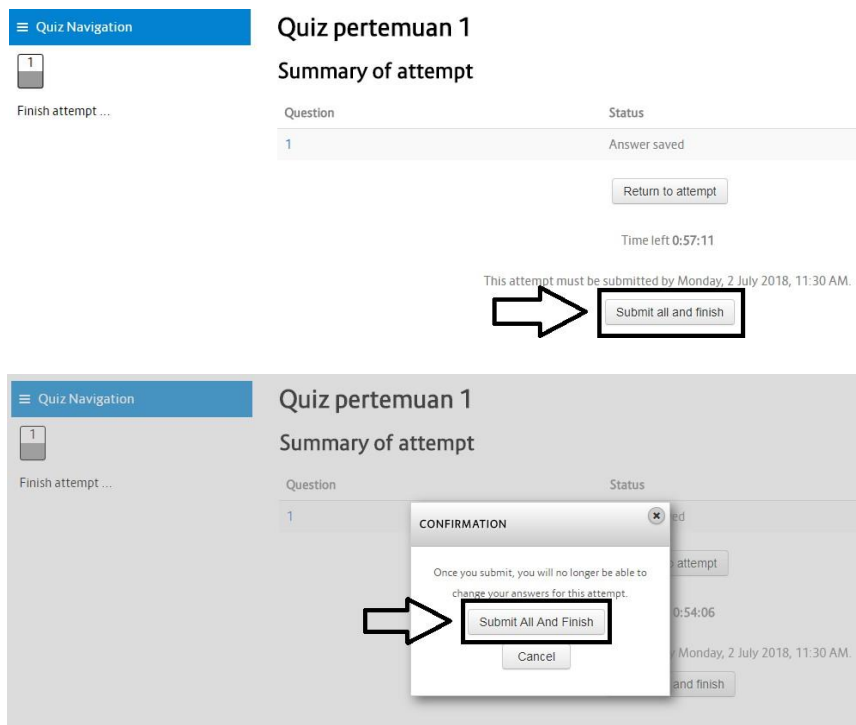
≡ Quiz Navigation

1

Finish attempt ...

Quiz pertemuan 1

Summary of attempt

| Question | Status |
|---|---|
| 1 | Answer saved |

Return to attempt

Time left **0:57:11**

This attempt must be submitted by Monday, 2 July 2018, 11:30 AM.

Submit all and finish

≡ Quiz Navigation

1

Finish attempt ...

Quiz pertemuan 1

Summary of attempt

| Question | Status |
|---|---|
| 1 | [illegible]ed |

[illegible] attempt

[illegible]0:54:06

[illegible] Monday, 2 July 2018, 11:30 AM.

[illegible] and finish

CONFIRMATION

Once you submit, you will no longer be able to change your answers for this attempt.

Submit All And Finish

Cancel